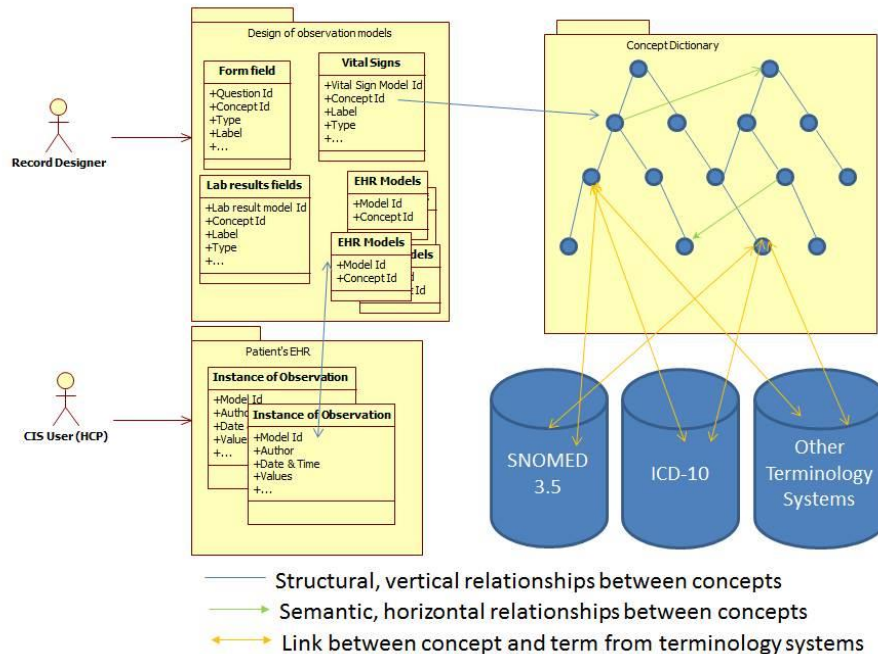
Record Designer

Design of observation models

Form field
+Question Id
+Concept Id
+Type
+Label
+...

Vital Signs
+Vital Sign Model Id
+Concept Id
+Label
+Type
+...

Lab results fields
+Lab result model Id
+Concept Id
+Label
+Type
+...

EHR Models
+Model Id
+Concept Id

EHR Models
+Model Id
+Concept Id

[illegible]dels
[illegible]d
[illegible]Id

Concept Dictionary

CIS User (HCP)

Patient's EHR

Instance of Observation
+Model Id
+Autho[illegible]
+Date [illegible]
+Value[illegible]
+...

Instance of Observation
+Model Id
+Author
+Date & Time
+Values
+...

SNOMED 3.5

ICD-10

Other Terminology Systems

Structural, vertical relationships between concepts
Semantic, horizontal relationships between concepts
Link between concept and term from terminology systems